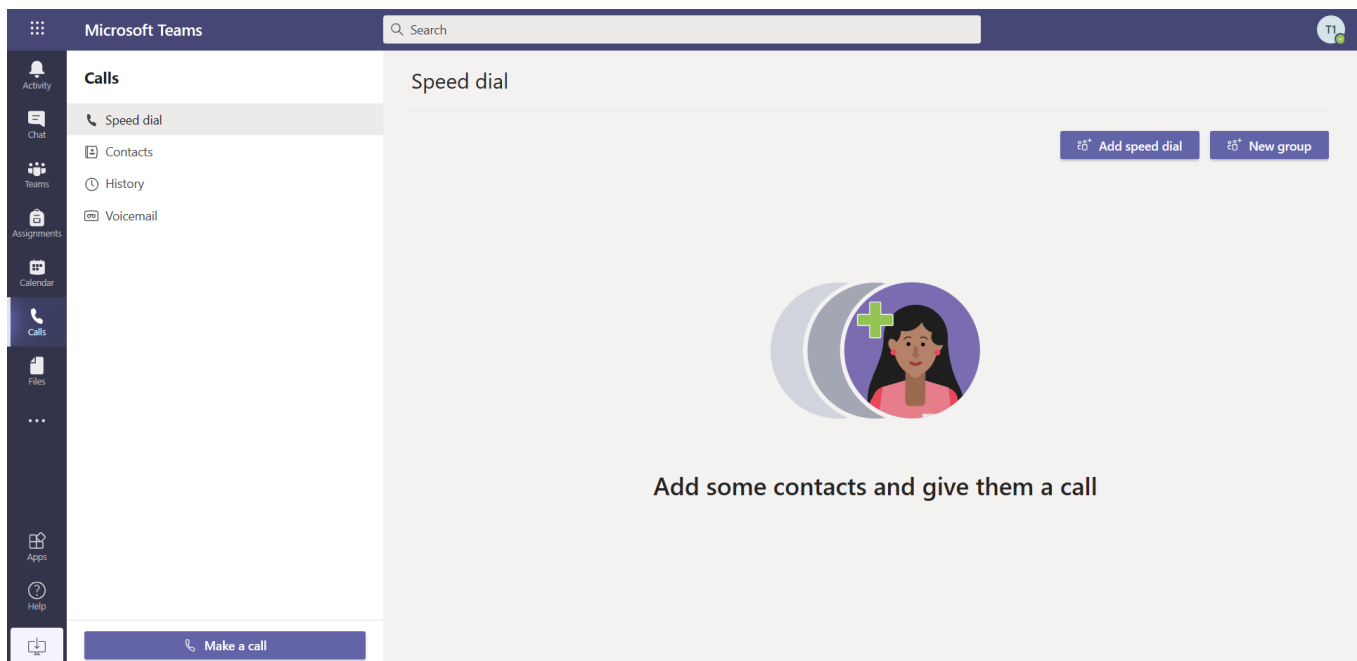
Microsoft Teams

Search

T1

Activity

Chat

Teams

Assignments

Calendar

Calls

Files

...

Apps

Help

Calls

Speed dial

Contacts

History

Voicemail

Make a call

Speed dial

Add speed dial

New group

Add some contacts and give them a call